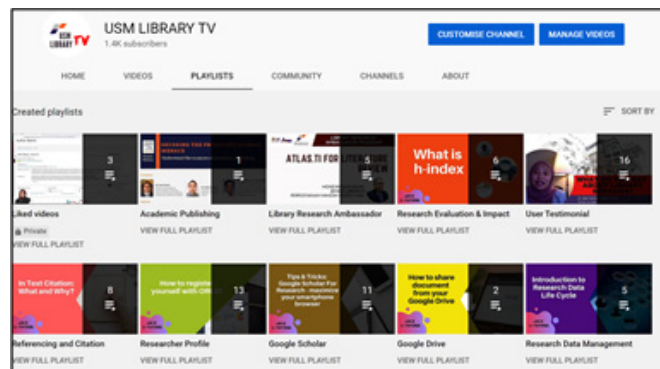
USM LIBRARY TV
USM LIBRARY TV
1.4K subscribers

CUSTOMISE CHANNEL
MANAGE VIDEOS

HOME
VIDEOS
PLAYLISTS
COMMUNITY
CHANNELS
ABOUT

Created playlists
SORT BY

3
Liked videos
Private
VIEW FULL PLAYLIST

1
Academic Publishing
VIEW FULL PLAYLIST

ATLAS.TI FOR LITERATURE
5
Library Research Ambassador
VIEW FULL PLAYLIST

What is h-index
6
Research Evaluation & Impact
VIEW FULL PLAYLIST

16
User Testimonial
VIEW FULL PLAYLIST

In Text Citation: What and Why?
8
Referencing and Citation
VIEW FULL PLAYLIST

How to register yourself with ORCID
13
Researcher Profile
VIEW FULL PLAYLIST

Tips & Tricks: Google Scholar For Research - maximize your smartphone browser
11
Google Scholar
VIEW FULL PLAYLIST

How to share document from your Google Drive
2
Google Drive
VIEW FULL PLAYLIST

Introduction to Research Data Life Cycle
5
Research Data Management
VIEW FULL PLAYLIST